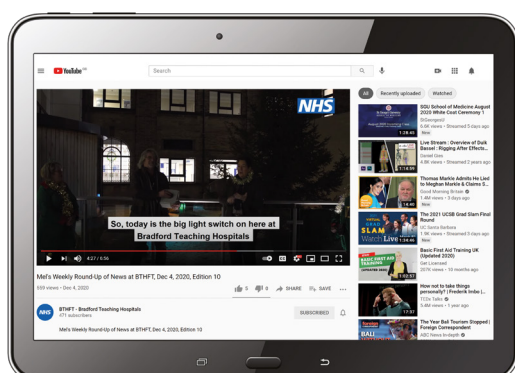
YouTube GB

Search

NHS

So, today is the big light switch on here at Bradford Teaching Hospitals

4:27 / 6:56

Mel's Weekly Round-Up of News at BTHFT, Dec 4, 2020, Edition 10

959 views • Dec 4, 2020

5 0 SHARE SAVE

NHS

BTHFT - Bradford Teaching Hospitals
471 subscribers

SUBSCRIBED

Mel's Weekly Round-Up of News at BTHFT, Dec 4, 2020, Edition 10

All Recently uploaded Watched

SGU School of Medicine August 2020 White Coat Ceremony 1
StGeorgesU
6.6K views • Streamed 5 days ago
New
1:28:45

Live Stream : Overview of Dulk Bassel : Rigging After Effects...
Daniel Gies
4.8K views • Streamed 2 years ago
2:14:59

Thomas Markle Admits He Lied to Meghan Markle & Claims S...
Good Morning Britain
1.4M views • 3 days ago
New
14:40

The 2021 UCSB Grad Slam Final Round
UC Santa Barbara
1.9K views • Streamed 3 days ago
New
SLAM
Watch Live
1:34:46

Basic First Aid Training UK (Updated 2020)
Get Licensed
207K views • 10 months ago
FIRST AID TRAINING
1:52:57

How not to take things personally? | Frederik Imbo |...
TEDx Talks
5.4M views • 1 year ago
17:07

The Year Bali Tourism Stopped | Foreign Correspondent
ABC News In-depth
BALI